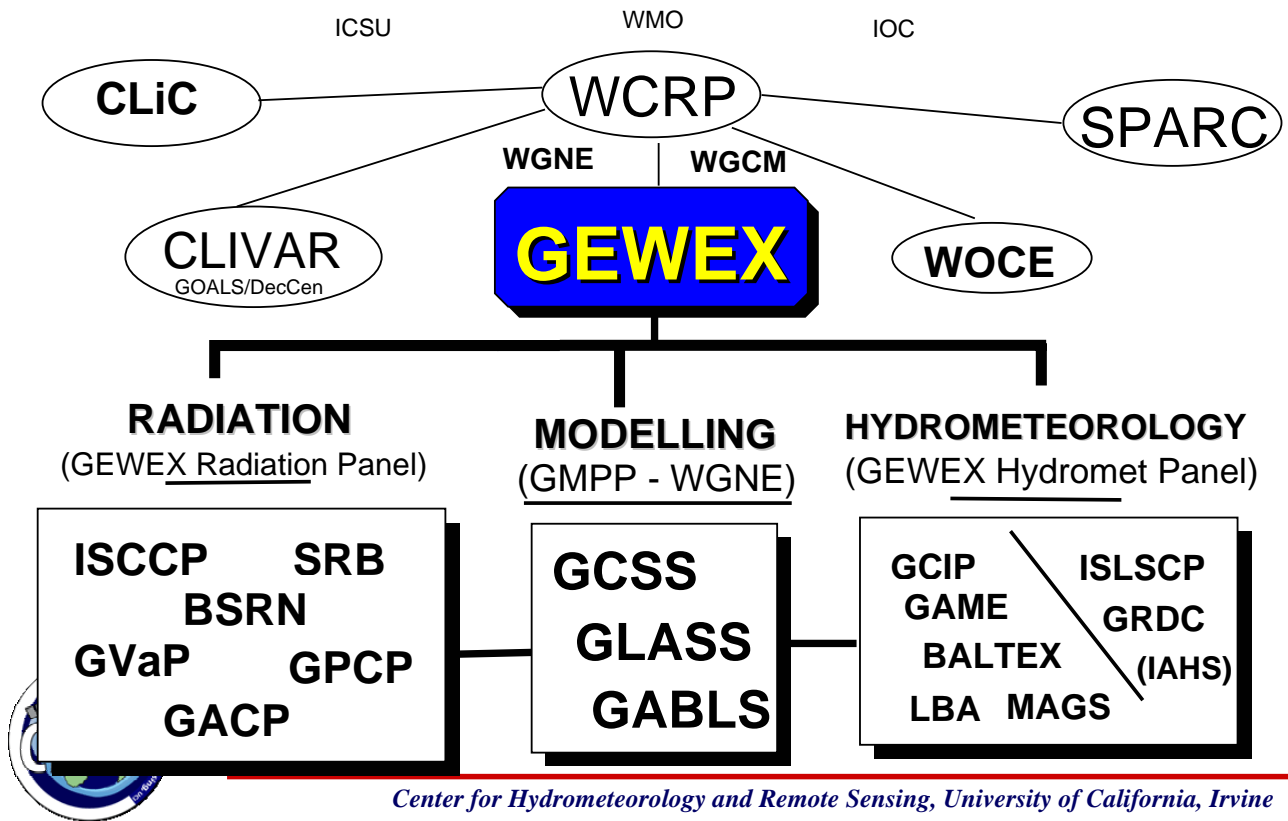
ICSU

WMO

IOC

CLiC

WCRP

SPARC

WGNE

WGCM

CLIVAR
GOALS/DecCen

GEWEX

WOCE

RADIATION
(GEWEX Radiation Panel)

MODELLING
(GMPP - WGNE)

HYDROMETEOROLOGY
(GEWEX Hydromet Panel)

ISCCP
SRB
BSRN
GVaP
GPCP
GACP

GCSS
GLASS
GABLS

GCIP
GAME
BALTEX
LBA
MAGS

ISLSCP
GRDC
(IAHS)

Center for Hydrometeorology and Remote Sensing, University of California, Irvine